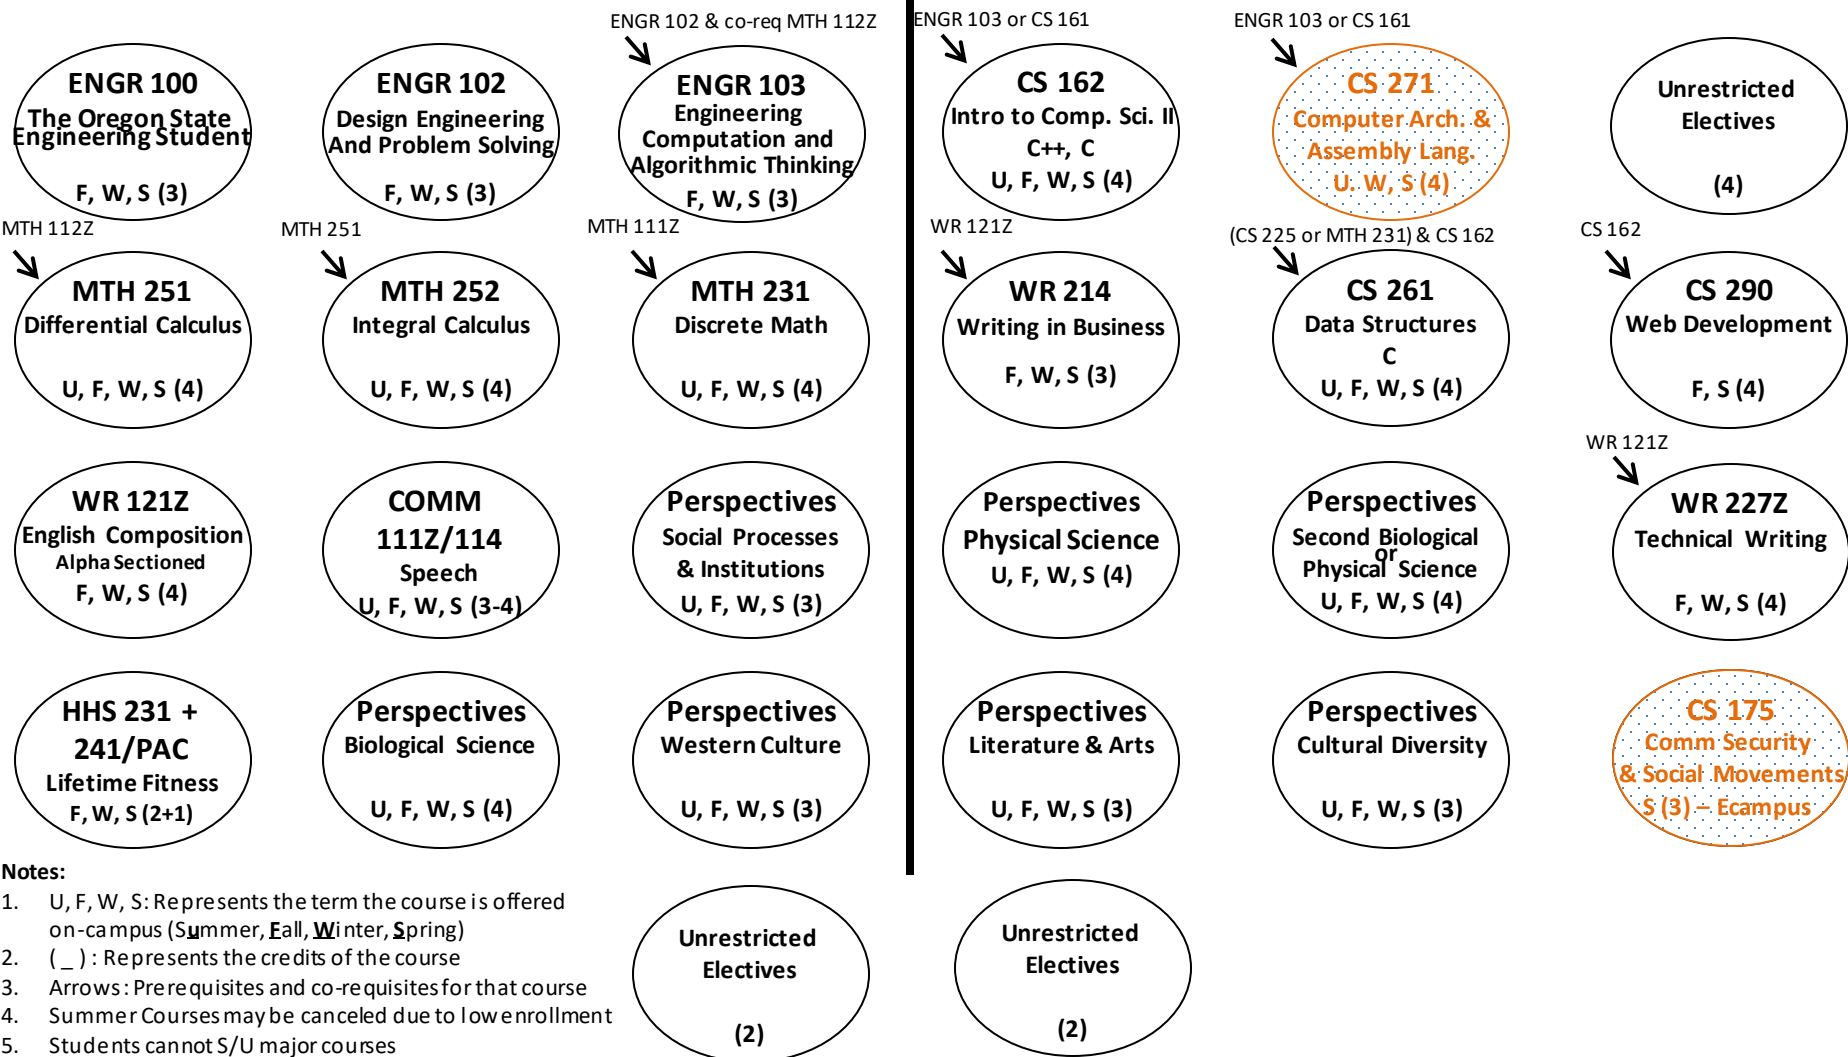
ENGR 100
The Oregon State Engineering Student
F, W, S (3)

ENGR 102
Design Engineering And Problem Solving
F, W, S (3)

ENGR 102 & co-req MTH 112Z

ENGR 103
Engineering Computation and Algorithmic Thinking
F, W, S (3)

ENGR 103 or CS 161

CS 162
Intro to Comp. Sci. II
C++, C
U, F, W, S (4)

ENGR 103 or CS 161

CS 271
Computer Arch. & Assembly Lang.
U, W, S (4)

Unrestricted Electives
(4)

MTH 112Z

MTH 251
Differential Calculus
U, F, W, S (4)

MTH 251

MTH 252
Integral Calculus
U, F, W, S (4)

MTH 111Z

MTH 231
Discrete Math
U, F, W, S (4)

WR 121Z

WR 214
Writing in Business
F, W, S (3)

(CS 225 or MTH 231) & CS 162

CS 261
Data Structures
C
U, F, W, S (4)

CS 162

CS 290
Web Development
F, S (4)

WR 121Z
English Composition
Alpha Sectioned
F, W, S (4)

COMM 111Z/114
Speech
U, F, W, S (3-4)

Perspectives
Social Processes & Institutions
U, F, W, S (3)

Perspectives
Physical Science
U, F, W, S (4)

Perspectives
Second Biological or Physical Science
U, F, W, S (4)

WR 121Z

WR 227Z
Technical Writing
F, W, S (4)

HHS 231 + 241/PAC
Lifetime Fitness
F, W, S (2+1)

Perspectives
Biological Science
U, F, W, S (4)

Perspectives
Western Culture
U, F, W, S (3)

Perspectives
Literature & Arts
U, F, W, S (3)

Perspectives
Cultural Diversity
U, F, W, S (3)

CS 175
Comm Security & Social Movements
S (3) – Ecampus

Notes:
1. U, F, W, S: Represents the term the course is offered on-campus (Summer, Fall, Winter, Spring)
2. ( _ ) : Represents the credits of the course
3. Arrows: Prerequisites and co-requisites for that course
4. Summer Courses may be canceled due to low enrollment
5. Students cannot S/U major courses

Unrestricted Electives
(2)

Unrestricted Electives
(2)